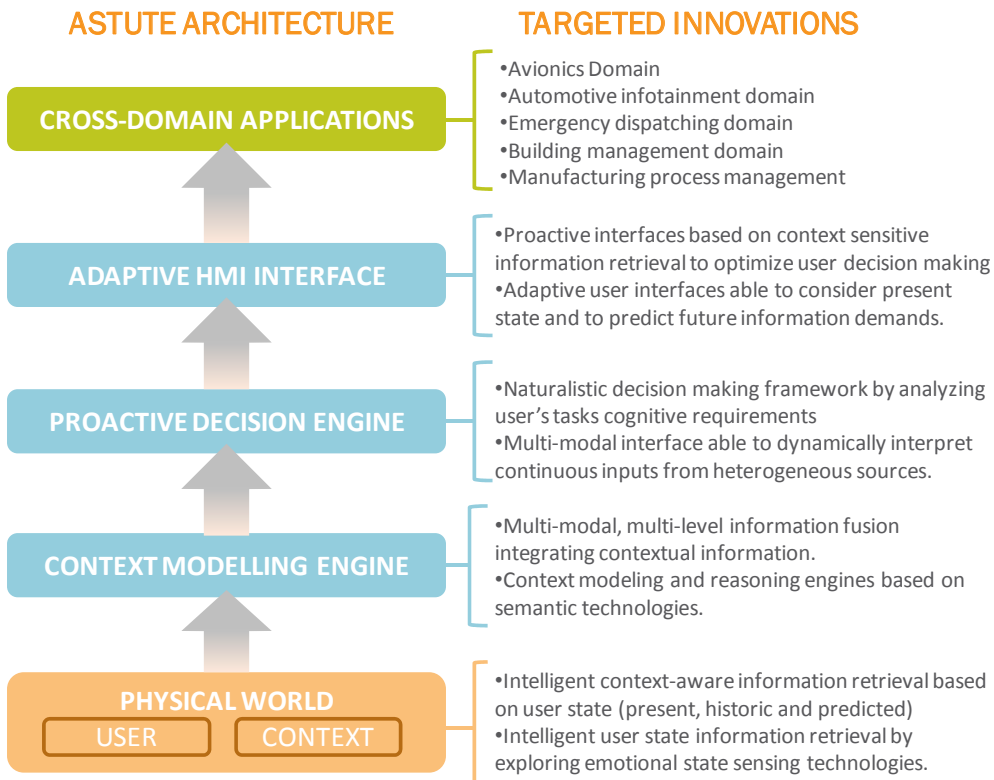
ASTUTE ARCHITECTURE

TARGETED INNOVATIONS

CROSS-DOMAIN APPLICATIONS

•Avionics Domain
•Automotive infotainment domain
•Emergency dispatching domain
•Building management domain
•Manufacturing process management

ADAPTIVE HMI INTERFACE

•Proactive interfaces based on context sensitive information retrieval to optimize user decision making
•Adaptive user interfaces able to consider present state and to predict future information demands.

PROACTIVE DECISION ENGINE

•Naturalistic decision making framework by analyzing user's tasks cognitive requirements
•Multi-modal interface able to dynamically interpret continuous inputs from heterogeneous sources.

CONTEXT MODELLING ENGINE

•Multi-modal, multi-level information fusion integrating contextual information.
•Context modeling and reasoning engines based on semantic technologies.

PHYSICAL WORLD

USER

CONTEXT

•Intelligent context-aware information retrieval based on user state (present, historic and predicted)
•Intelligent user state information retrieval by exploring emotional state sensing technologies.